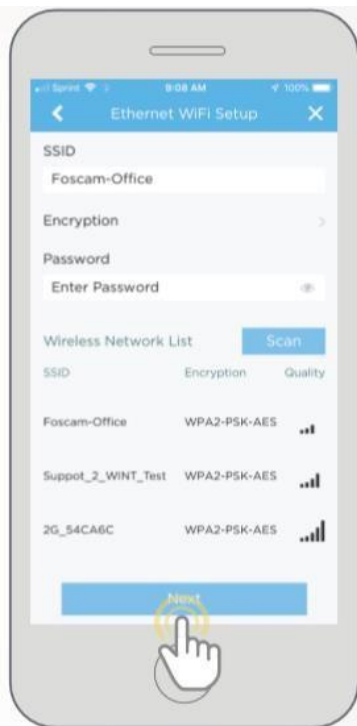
Sprint 9:08 AM 100%

Ethernet WiFi Setup

SSID

Foscam-Office

Encryption

Password

Enter Password

Wireless Network List

Scan

| SSID | Encryption | Quality |
|---|---|---|
| Foscam-Office | WPA2-PSK-AES | |
| Suppot_2_WINT_Test | WPA2-PSK-AES | |
| 2G_54CA6C | WPA2-PSK-AES | |

Next